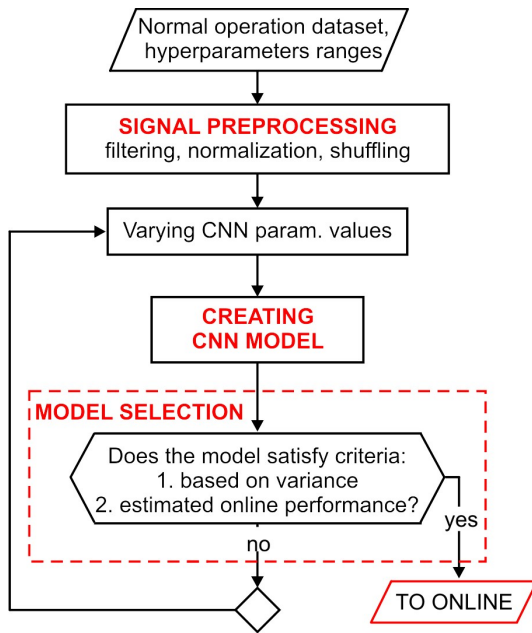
Normal operation dataset, hyperparameters ranges

SIGNAL PREPROCESSING
filtering, normalization, shuffling

Varying CNN param. values

CREATING CNN MODEL

MODEL SELECTION

Does the model satisfy criteria:
1. based on variance
2. estimated online performance?

yes

no

TO ONLINE